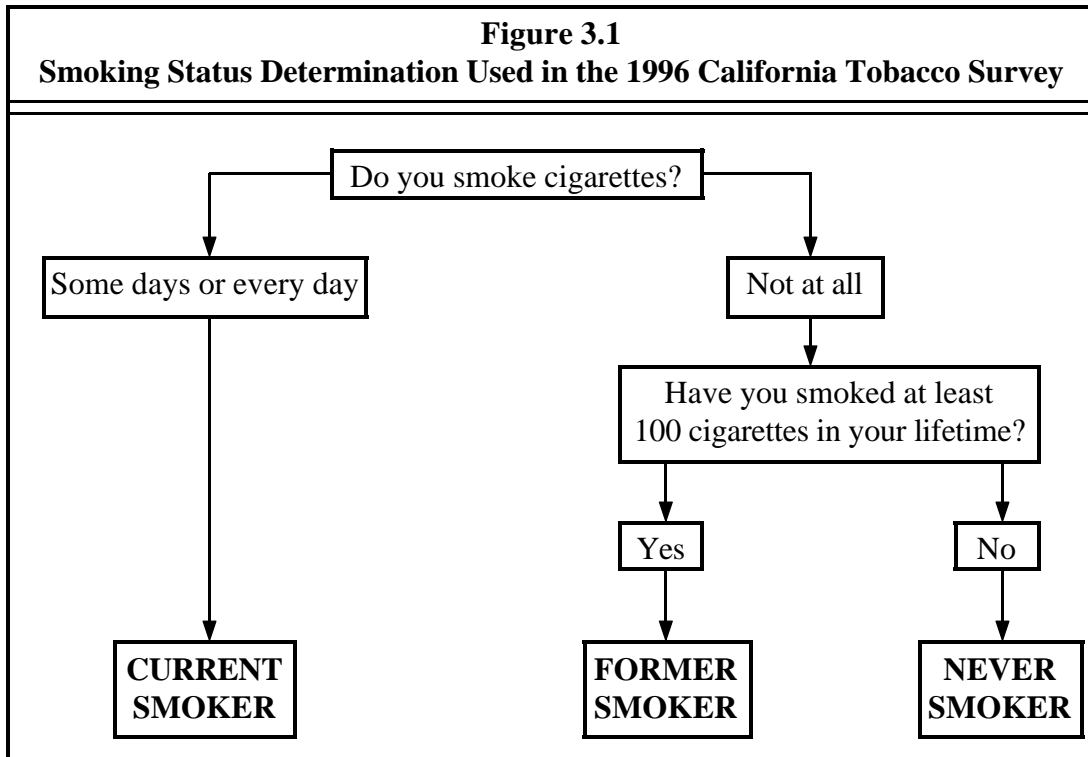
**Figure 3.1**
**Smoking Status Determination Used in the 1996 California Tobacco Survey**

Do you smoke cigarettes?

Some days or every day

Not at all

Have you smoked at least 100 cigarettes in your lifetime?

Yes

No

**CURRENT SMOKER**

**FORMER SMOKER**

**NEVER SMOKER**